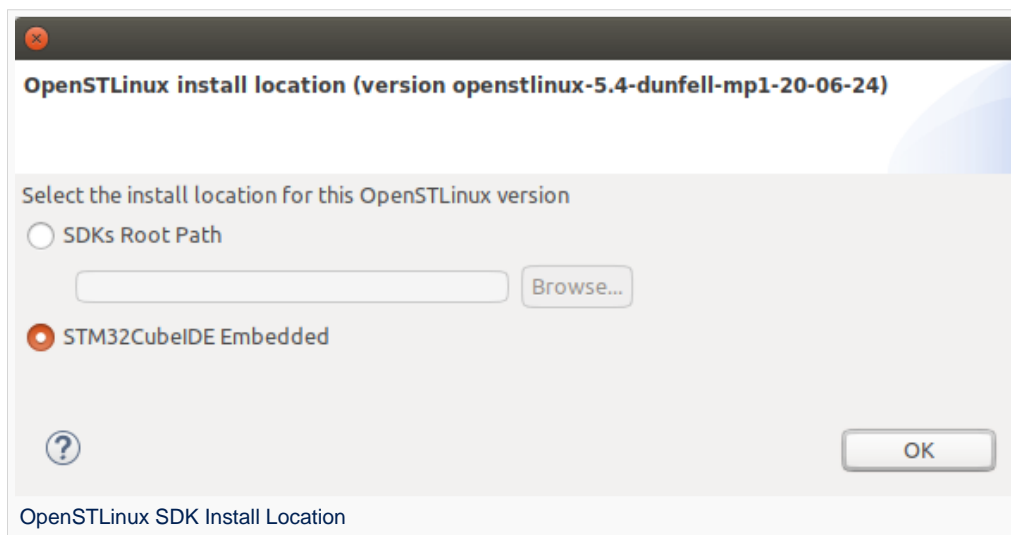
OpenSTLinux install location (version openstlinux-5.4-dunfell-mp1-20-06-24)

Select the install location for this OpenSTLinux version

SDKs Root Path

Browse...

STM32CubeIDE Embedded

?

OK

OpenSTLinux SDK Install Location